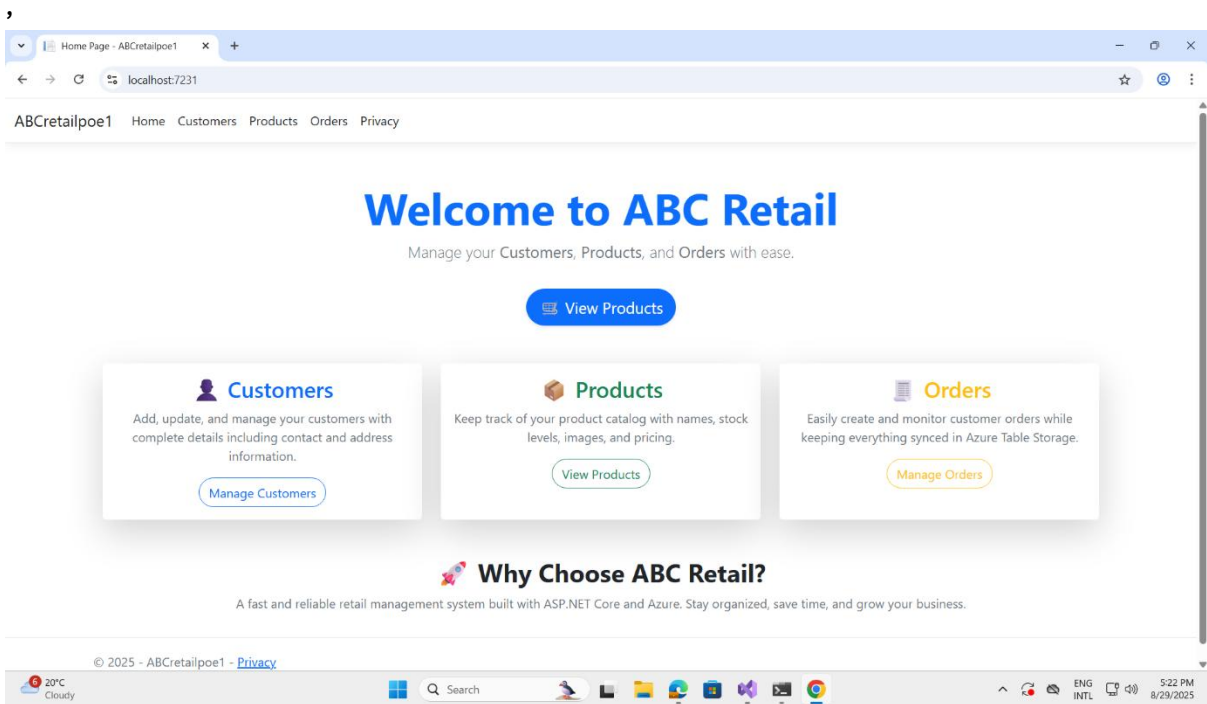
,

Home Page - ABCretailpoe1 × +

localhost:7231

ABCretailpoe1 Home Customers Products Orders Privacy

# Welcome to ABC Retail

Manage your Customers, Products, and Orders with ease.

View Products

Customers

Add, update, and manage your customers with complete details including contact and address information.

Manage Customers

Products

Keep track of your product catalog with names, stock levels, images, and pricing.

View Products

Orders

Easily create and monitor customer orders while keeping everything synced in Azure Table Storage.

Manage Orders

Why Choose ABC Retail?

A fast and reliable retail management system built with ASP.NET Core and Azure. Stay organized, save time, and grow your business.

© 2025 - ABCretailpoe1 - Privacy

6 20°C Cloudy

Search

ENG INTL 5:22 PM 8/29/2025